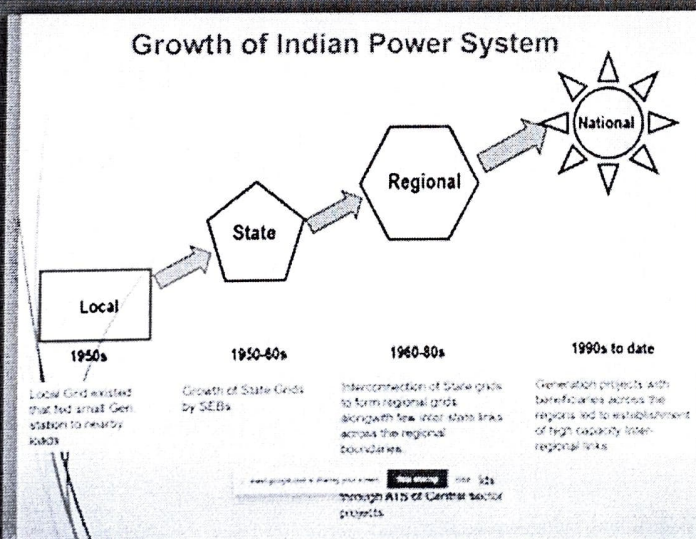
Growth of Indian Power System

National

Regional

State

Local

1950s

Local Grid existed that fed small Gen station to nearby loads

1950-60s

Growth of State Grids by SEBs

1960-80s

Interconnection of State grids to form regional grids alongwith few inter state links across the regional boundaries

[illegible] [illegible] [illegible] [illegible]lds through ATS of Central sector projects

1990s to date

Generation projects with beneficiaries across the regions led to establishment of high capacity inter-regional links